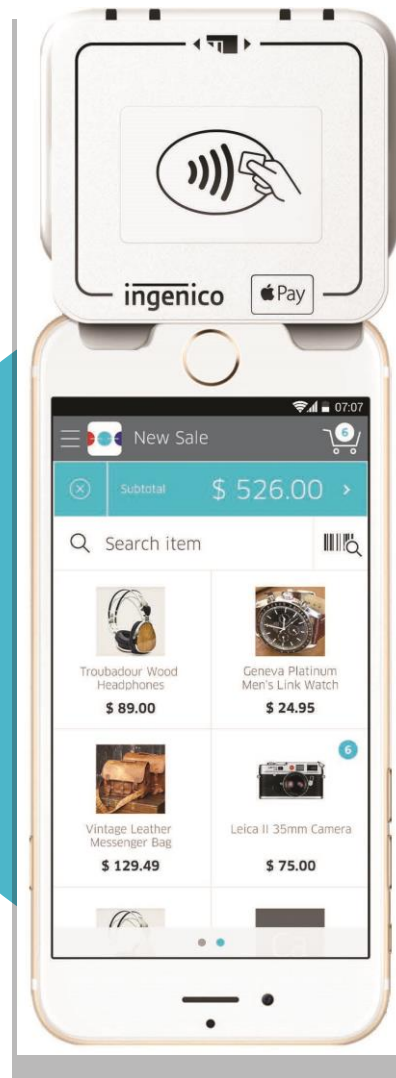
ingenico

Pay

07:07

New Sale

6

Subtotal

$ 526.00 ›

Search item

Troubadour Wood Headphones

$ 89.00

Geneva Platinum Men's Link Watch

$ 24.95

6

Vintage Leather Messenger Bag

$ 129.49

Leica II 35mm Camera

$ 75.00